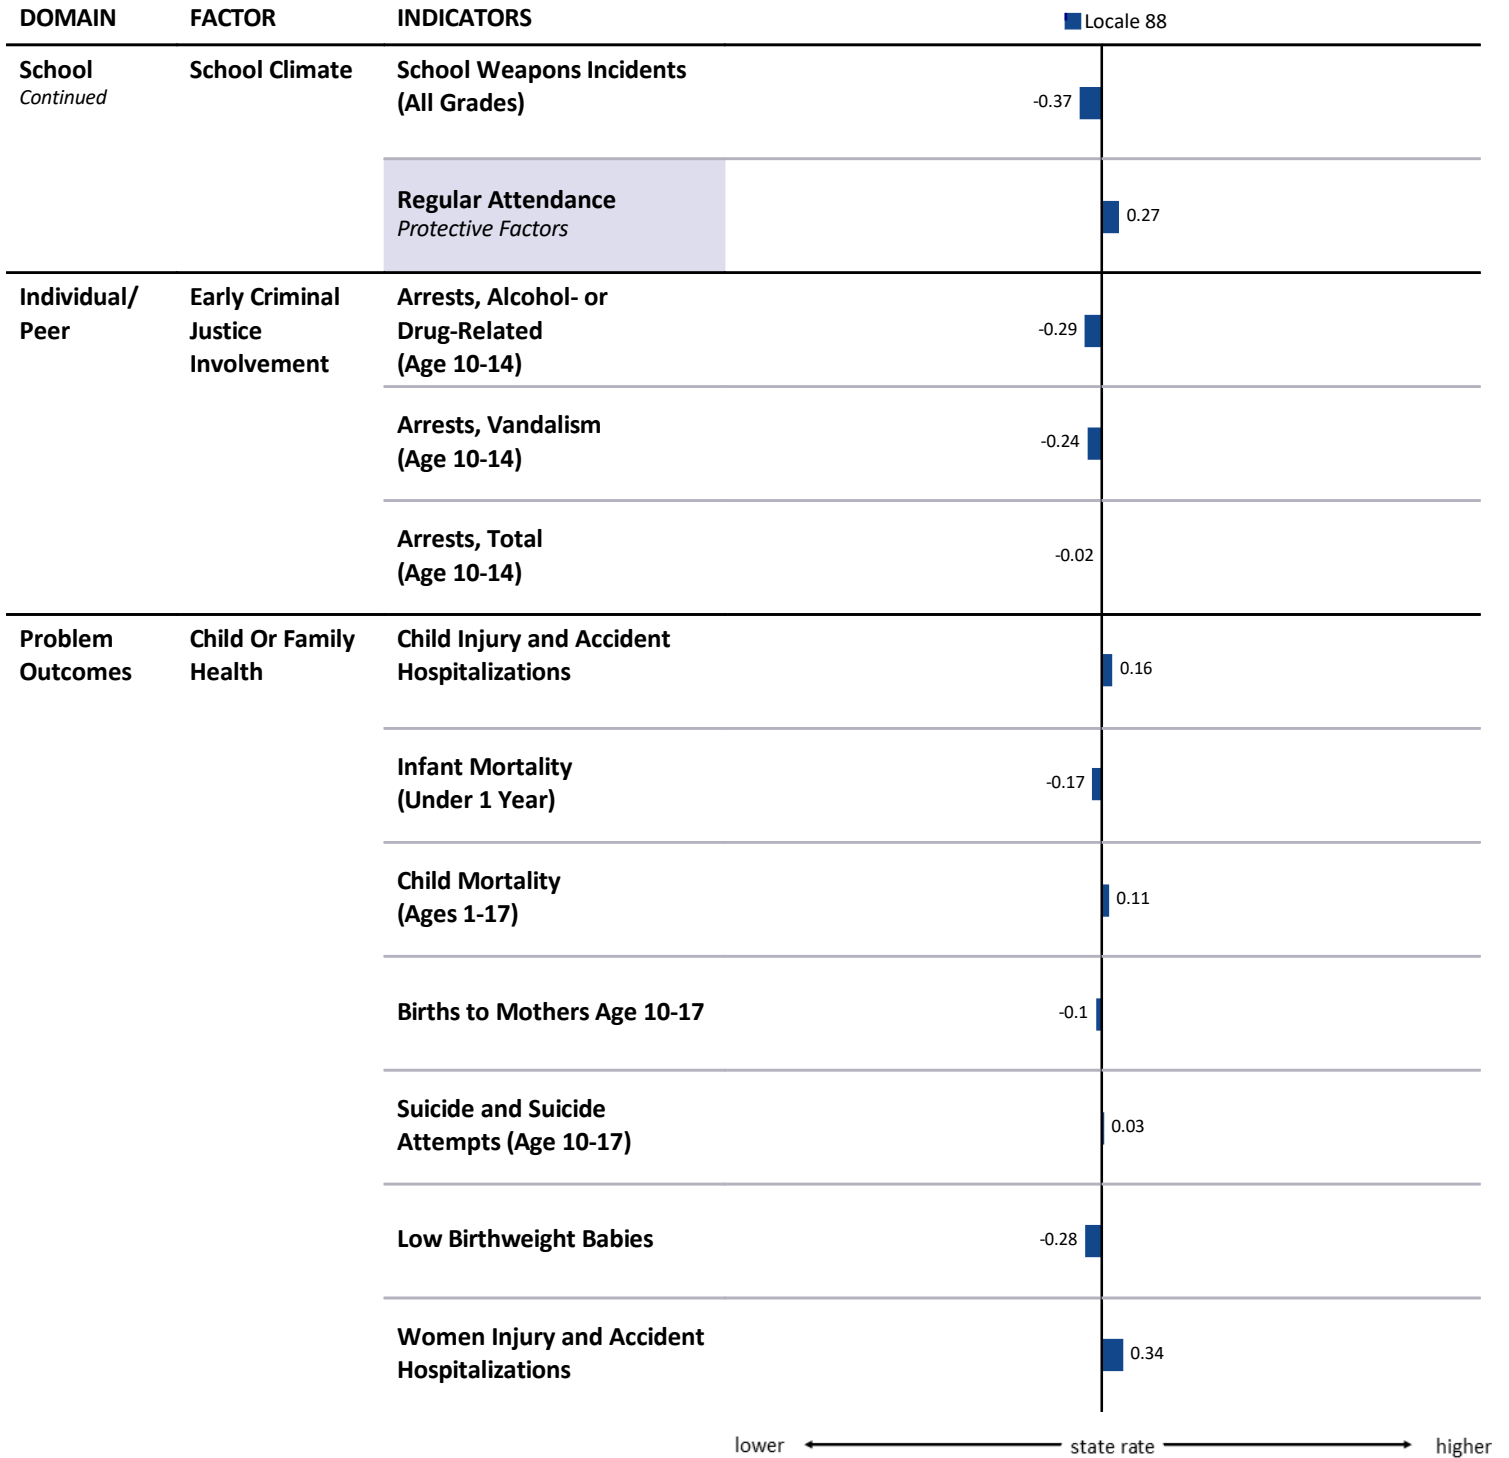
| DOMAIN | FACTOR | INDICATORS | Locale 88 |
|---|---|---|---|
| School *Continued* | School Climate | School Weapons Incidents (All Grades) | -0.37 |
| | | Regular Attendance *Protective Factors* | 0.27 |
| Individual/ Peer | Early Criminal Justice Involvement | Arrests, Alcohol- or Drug-Related (Age 10-14) | -0.29 |
| | | Arrests, Vandalism (Age 10-14) | -0.24 |
| | | Arrests, Total (Age 10-14) | -0.02 |
| Problem Outcomes | Child Or Family Health | Child Injury and Accident Hospitalizations | 0.16 |
| | | Infant Mortality (Under 1 Year) | -0.17 |
| | | Child Mortality (Ages 1-17) | 0.11 |
| | | Births to Mothers Age 10-17 | -0.1 |
| | | Suicide and Suicide Attempts (Age 10-17) | 0.03 |
| | | Low Birthweight Babies | -0.28 |
| | | Women Injury and Accident Hospitalizations | 0.34 |

lower state rate higher